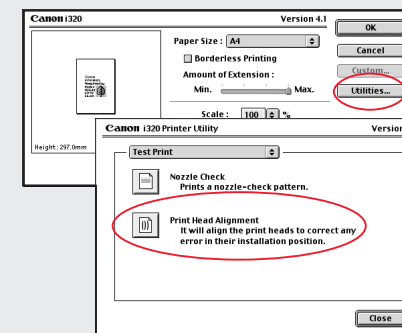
Canon i320

Version 4.1

OK

Paper Size : A4

Borderless Printing

Cancel

Amount of Extension :

Custom...

Min.

Max.

Utilities...

Scale : 100 %

Height : 297.0mm

Canon i320 Printer Utility

Version

Test Print

Nozzle Check
Prints a nozzle-check pattern.

Print Head Alignment
It will align the print heads to correct any error in their installation position.

Close